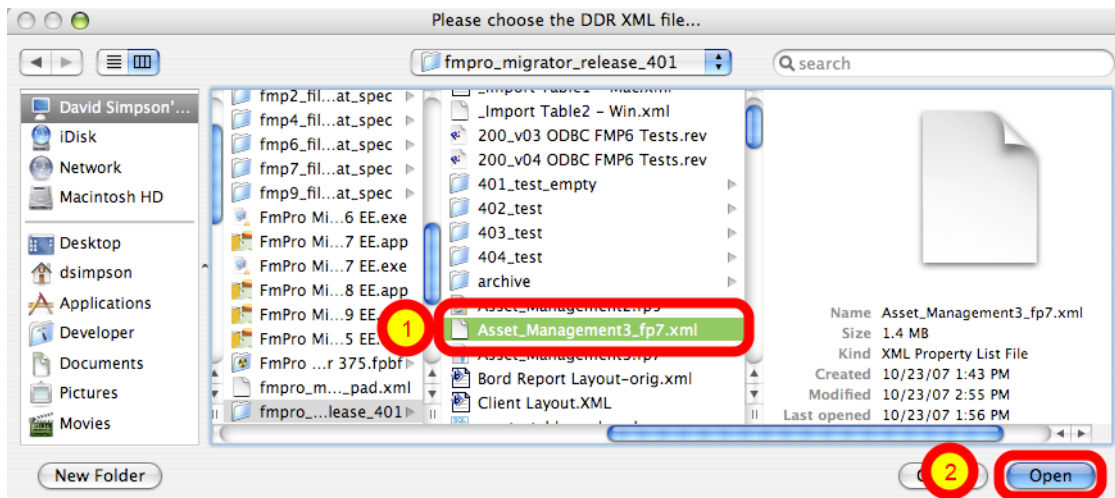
Please choose the DDR XML file...

fmpro_migrator_release_401

search

David Simpson'...
iDisk
Network
Macintosh HD
Desktop
dsimpson
Applications
Developer
Documents
Pictures
Movies

fmp2_fil...at_spec
fmp4_fil...at_spec
fmp6_fil...at_spec
fmp7_fil...at_spec
fmp9_fil...at_spec
FmPro Mi...6 EE.exe
FmPro Mi...7 EE.app
FmPro Mi...7 EE.exe
FmPro Mi...8 EE.app
FmPro Mi...9 EE
FmPro Mi...5 EE
FmPro ...r 375.fpbf
fmpro_m..._pad.xml
fmpro_...lease_401

_Import Table2 - Win.xml
200_v03 ODBC FMP6 Tests.rev
200_v04 ODBC FMP6 Tests.rev
401_test_empty
402_test
403_test
404_test
archive
1
Asset_Management3_fp7.xml
Bord Report Layout-orig.xml
Client Layout.XML

Name Asset_Management3_fp7.xml
Size 1.4 MB
Kind XML Property List File
Created 10/23/07 1:43 PM
Modified 10/23/07 2:55 PM
Last opened 10/23/07 1:56 PM

New Folder
2
Open